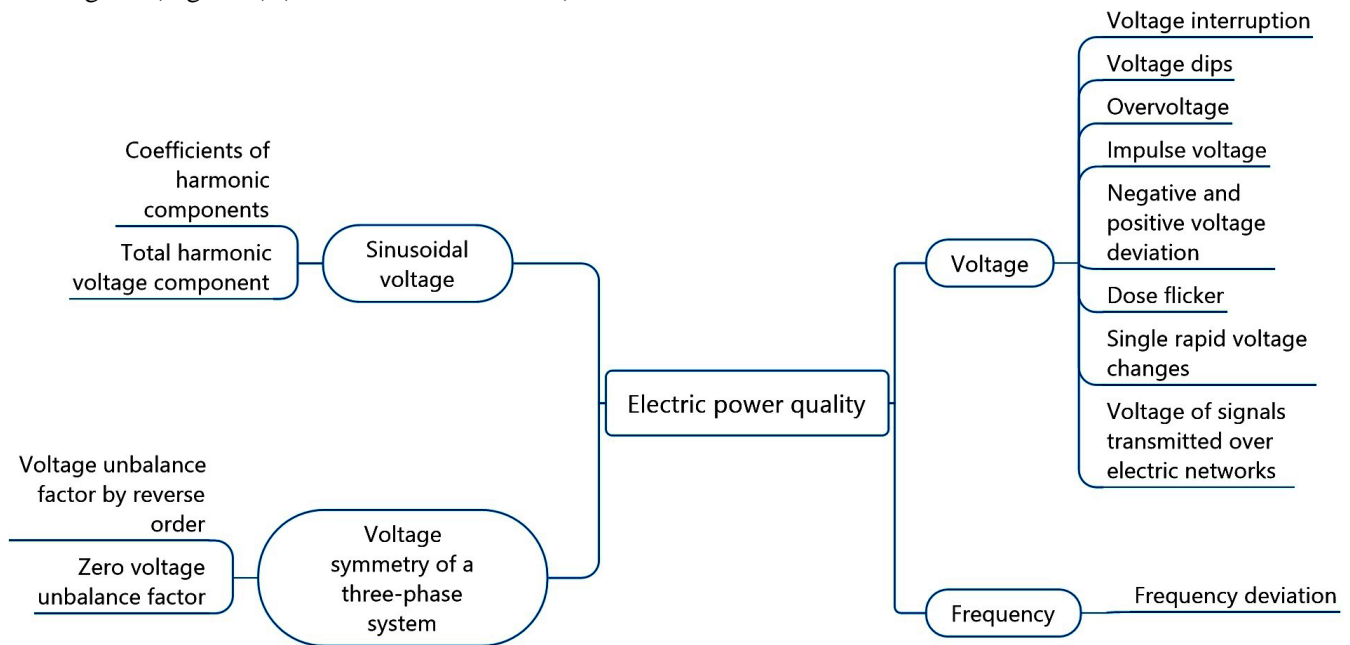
Electric power quality

Sinusoidal voltage

Coefficients of harmonic components

Total harmonic voltage component

Voltage symmetry of a three-phase system

Voltage unbalance factor by reverse order

Zero voltage unbalance factor

Voltage

Voltage interruption

Voltage dips

Overvoltage

Impulse voltage

Negative and positive voltage deviation

Dose flicker

Single rapid voltage changes

Voltage of signals transmitted over electric networks

Frequency

Frequency deviation